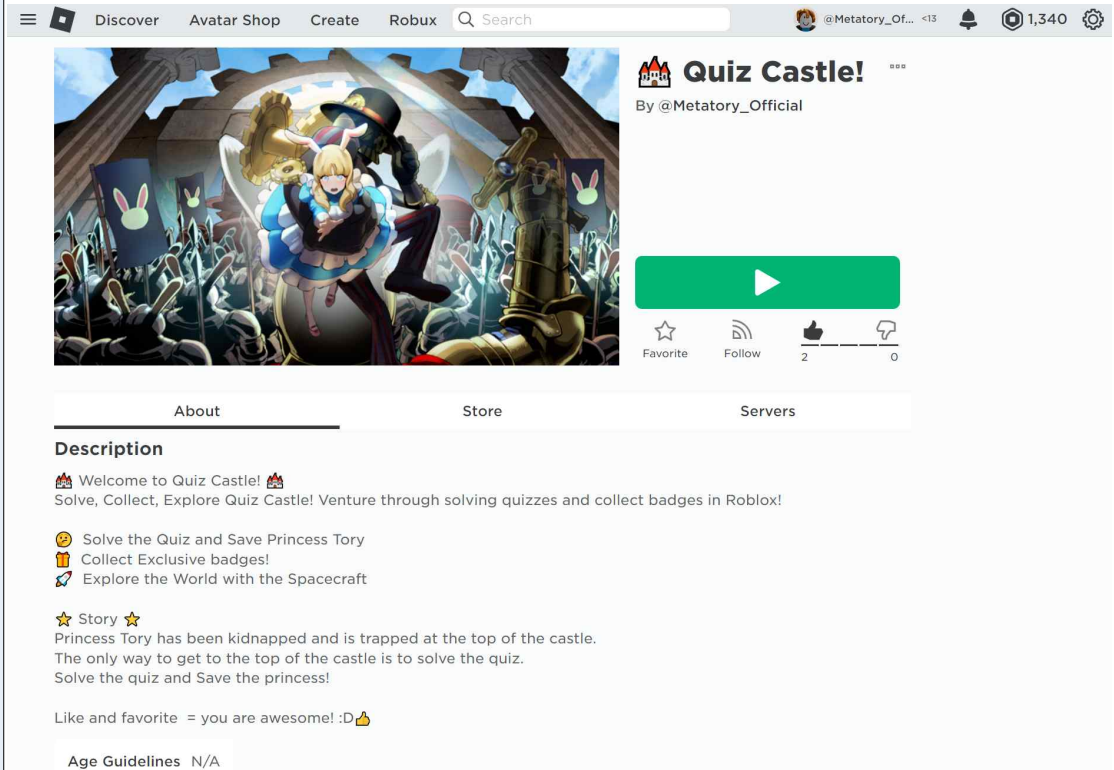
Discover Avatar Shop Create Robux Search @Metatory_Of... <13 1,340

🏰 Quiz Castle!

By @Metatory_Official

Favorite Follow 2 0

About Store Servers

Description

🏰 Welcome to Quiz Castle! 🏰
Solve, Collect, Explore Quiz Castle! Venture through solving quizzes and collect badges in Roblox!

🤔 Solve the Quiz and Save Princess Tory
🎁 Collect Exclusive badges!
🚀 Explore the World with the Spacecraft

⭐ Story ⭐
Princess Tory has been kidnapped and is trapped at the top of the castle.
The only way to get to the top of the castle is to solve the quiz.
Solve the quiz and Save the princess!

Like and favorite = you are awesome! :D👍

Age Guidelines N/A